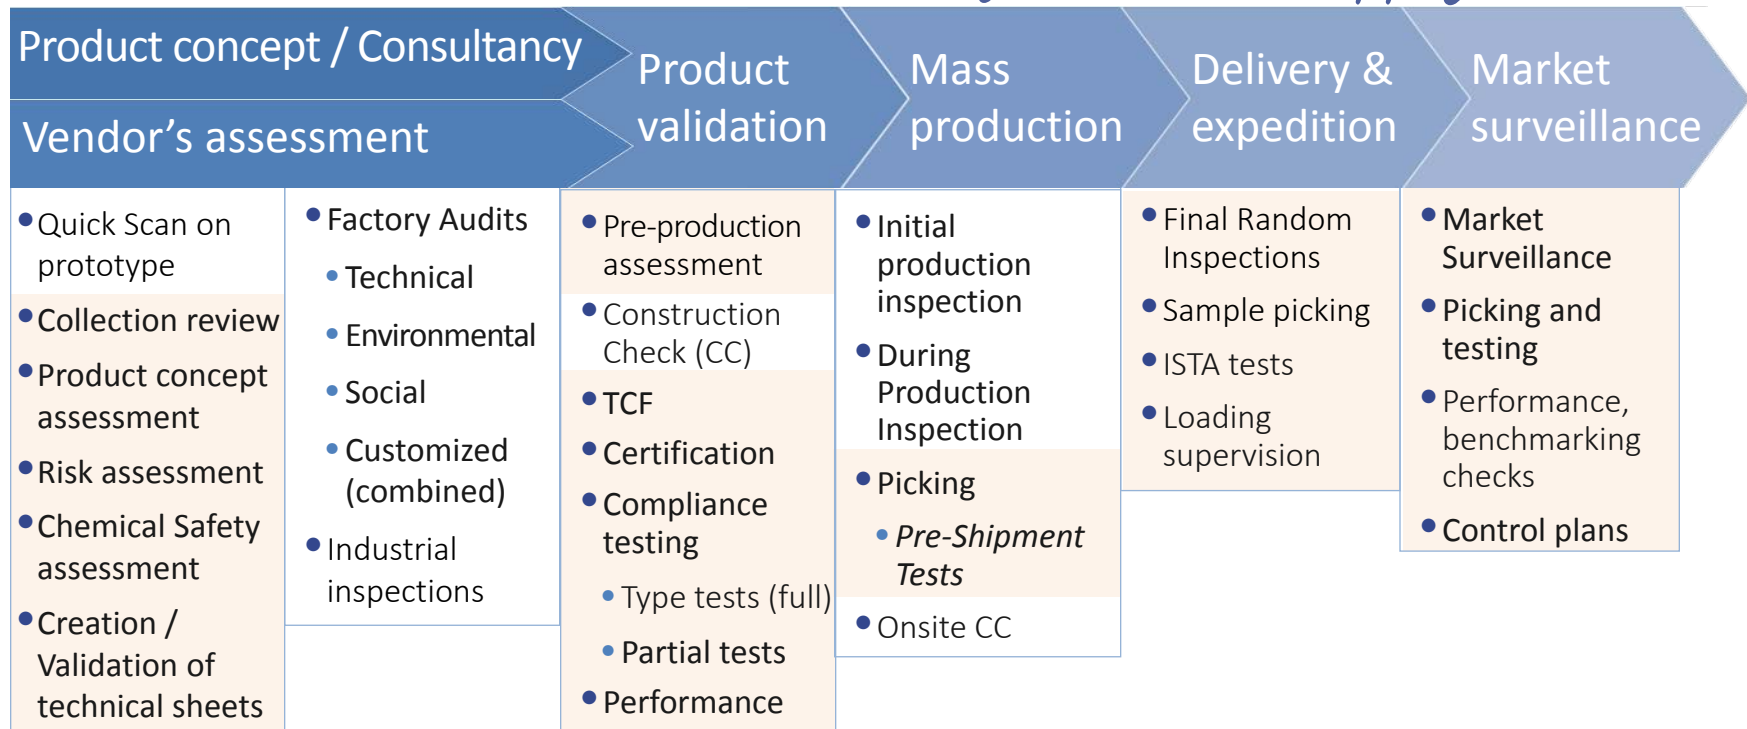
Product concept / Consultancy

Vendor’s assessment

Product validation

Mass production

Delivery & expedition

Market surveillance

• Quick Scan on prototype
• Collection review
• Product concept assessment
• Risk assessment
• Chemical Safety assessment
• Creation / Validation of technical sheets

• Factory Audits
• Technical
• Environmental
• Social
• Customized (combined)
• Industrial inspections

• Pre-production assessment
• Construction Check (CC)
• TCF
• Certification
• Compliance testing
• Type tests (full)
• Partial tests
• Performance

• Initial production inspection
• During Production Inspection
• Picking
• *Pre-Shipment Tests*
• Onsite CC

• Final Random Inspections
• Sample picking
• ISTA tests
• Loading supervision

• Market Surveillance
• Picking and testing
• Performance, benchmarking checks
• Control plans